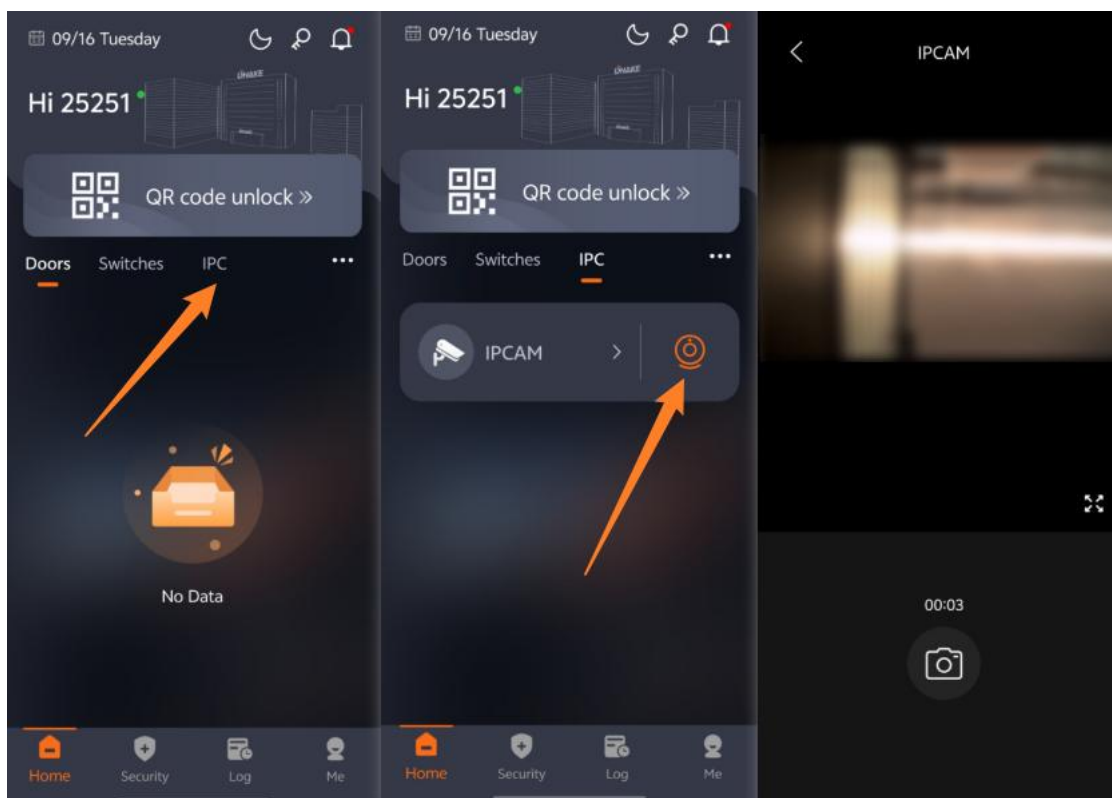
09/16 Tuesday

Hi 25251

QR code unlock »

Doors Switches IPC ···

No Data

Home Security Log Me

09/16 Tuesday

Hi 25251

QR code unlock »

Doors Switches IPC ···

IPCAM >

Home Security Log Me

IPCAM

00:03